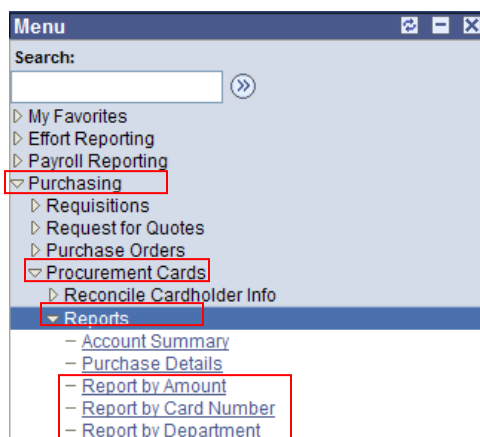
Menu

Search:

My Favorites
Effort Reporting
Payroll Reporting
Purchasing
Requisitions
Request for Quotes
Purchase Orders
Procurement Cards
Reconcile Cardholder Info
Reports
– Account Summary
– Purchase Details
– Report by Amount
– Report by Card Number
– Report by Department